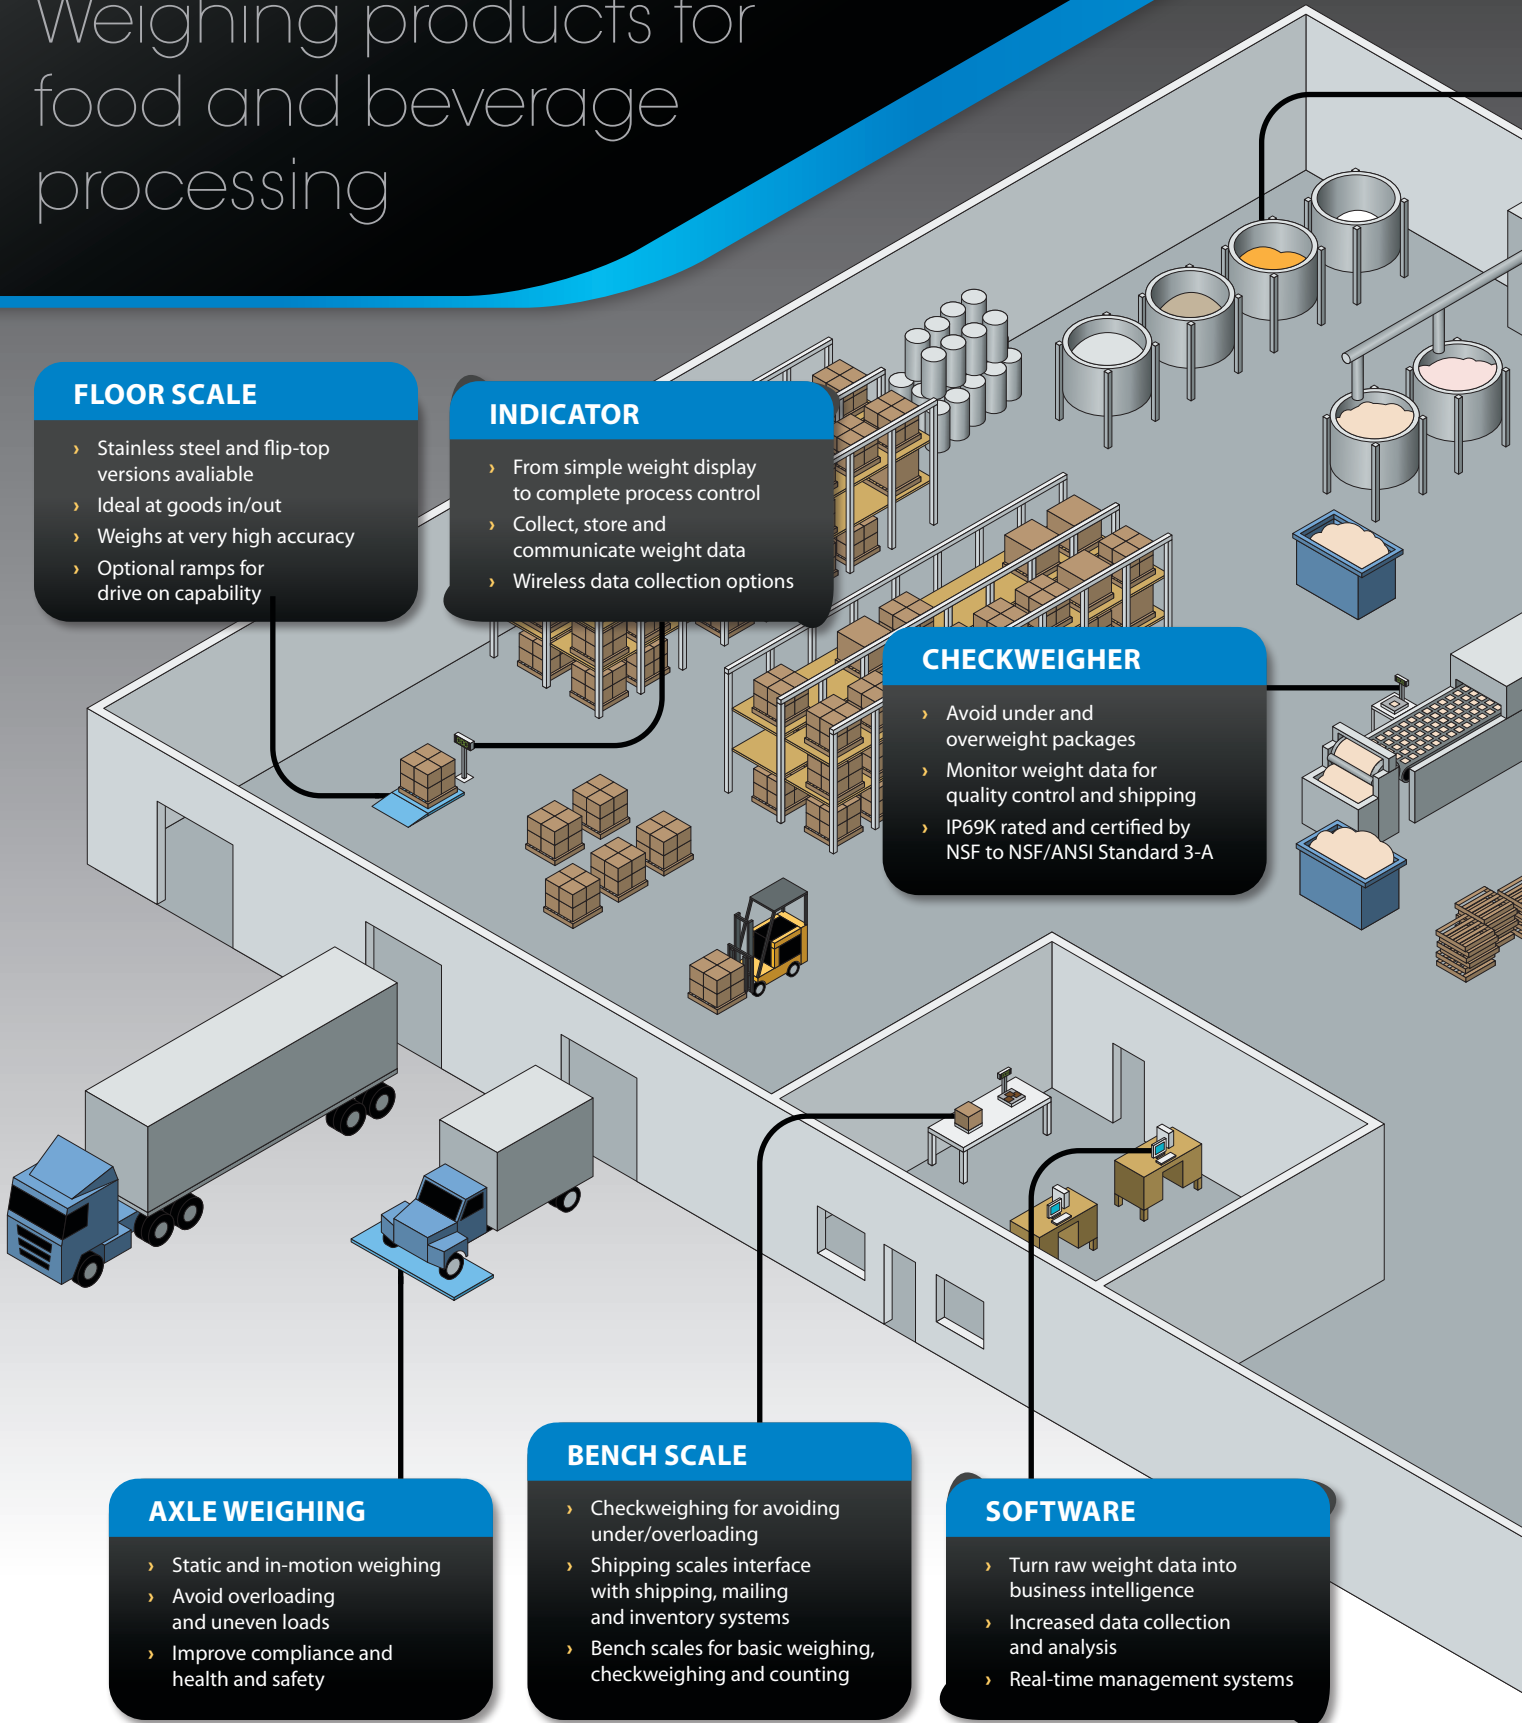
Weighing products for food and beverage processing

FLOOR SCALE

› Stainless steel and flip-top versions avaliable
› Ideal at goods in/out
› Weighs at very high accuracy
› Optional ramps for drive on capability

INDICATOR

› From simple weight display to complete process control
› Collect, store and communicate weight data
› Wireless data collection options

CHECKWEIGHER

› Avoid under and overweight packages
› Monitor weight data for quality control and shipping
› IP69K rated and certified by NSF to NSF/ANSI Standard 3-A

AXLE WEIGHING

› Static and in-motion weighing
› Avoid overloading and uneven loads
› Improve compliance and health and safety

BENCH SCALE

› Checkweighing for avoiding under/overloading
› Shipping scales interface with shipping, mailing and inventory systems
› Bench scales for basic weighing, checkweighing and counting

SOFTWARE

› Turn raw weight data into business intelligence
› Increased data collection and analysis
› Real-time management systems